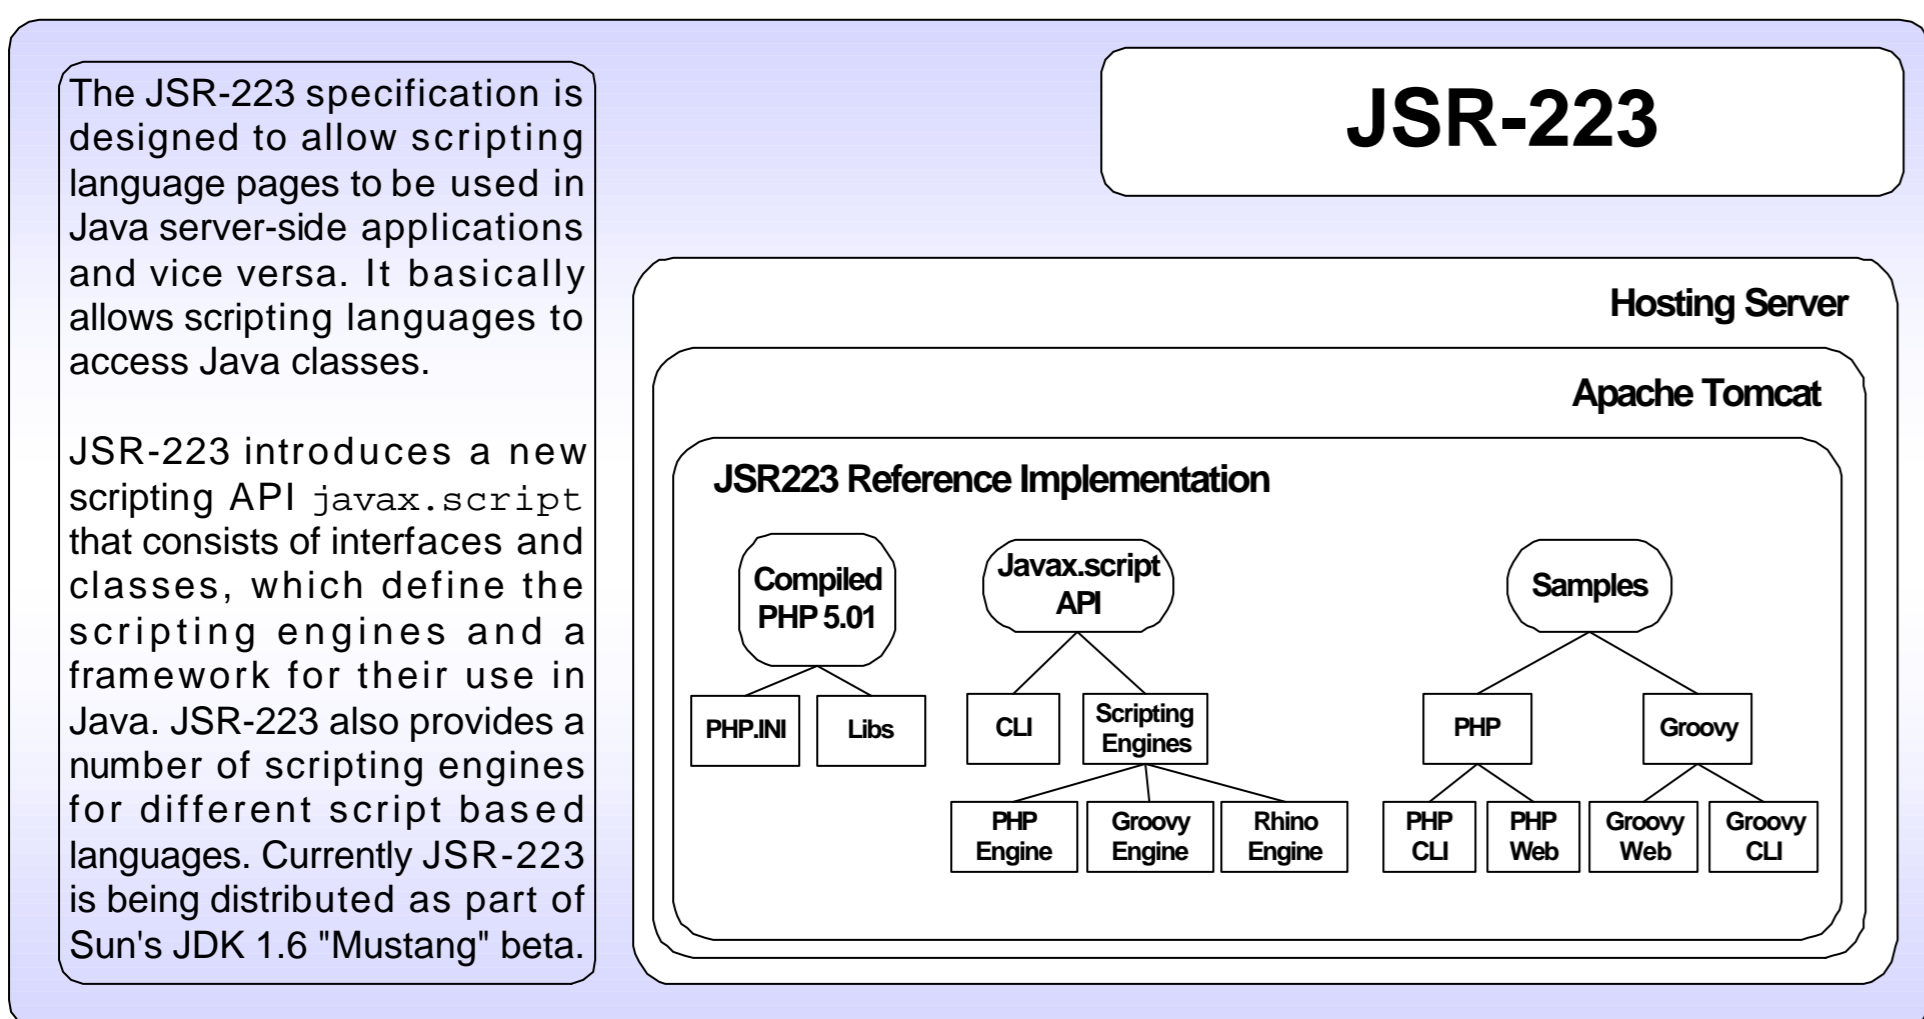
The JSR-223 specification is designed to allow scripting language pages to be used in Java server-side applications and vice versa. It basically allows scripting languages to access Java classes.

JSR-223 introduces a new scripting API javax.script that consists of interfaces and classes, which define the scripting engines and a framework for their use in Java. JSR-223 also provides a number of scripting engines for different script based languages. Currently JSR-223 is being distributed as part of Sun's JDK 1.6 "Mustang" beta.

JSR-223

Hosting Server

Apache Tomcat

JSR223 Reference Implementation

Compiled PHP 5.01

PHP.INI

Libs

Javax.script API

CLI

Scripting Engines

PHP Engine

Groovy Engine

Rhino Engine

Samples

PHP

PHP CLI

PHP Web

Groovy

Groovy Web

Groovy CLI